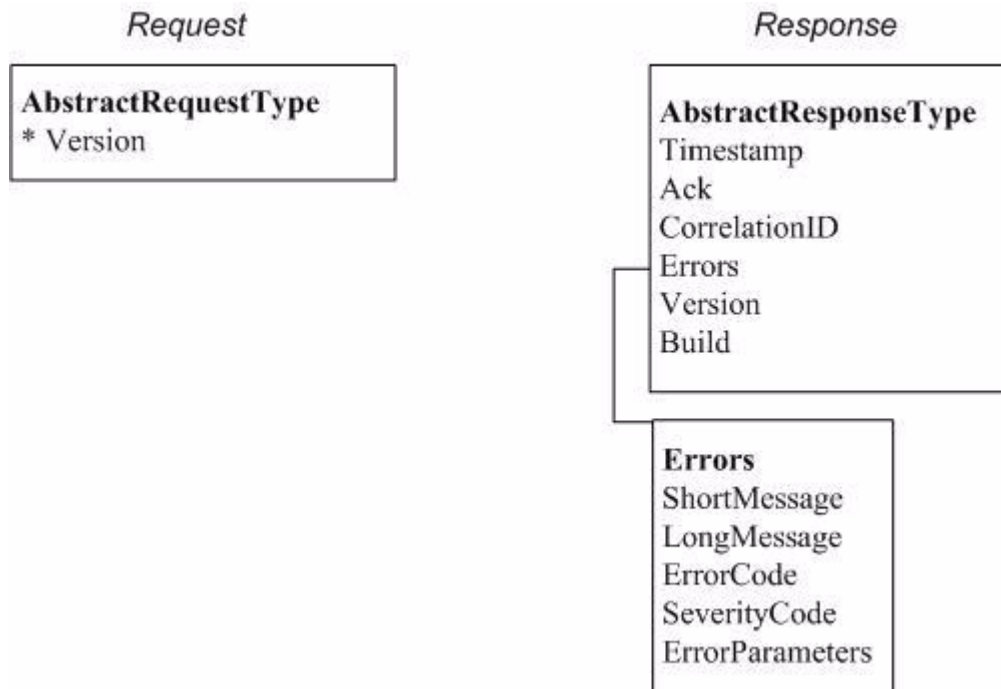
Request

Response

**AbstractRequestType**
* Version

**AbstractResponseType**
Timestamp
Ack
CorrelationID
Errors
Version
Build

**Errors**
ShortMessage
LongMessage
ErrorCode
SeverityCode
ErrorParameters